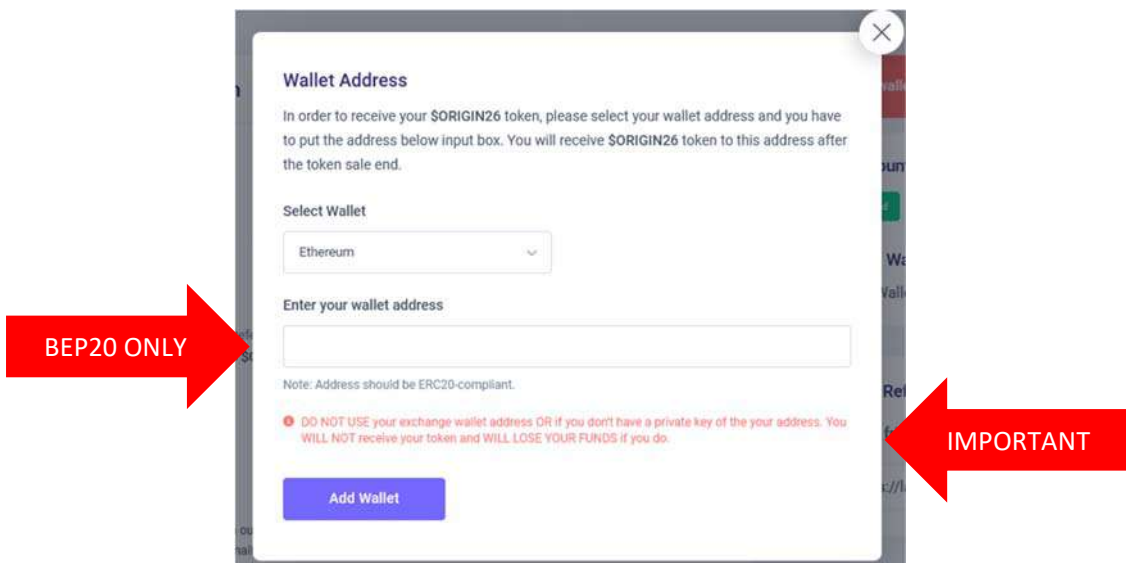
Wallet Address

In order to receive your **$ORIGIN26** token, please select your wallet address and you have to put the address below input box. You will receive **$ORIGIN26** token to this address after the token sale end.

Select Wallet

Ethereum

Enter your wallet address

BEP20 ONLY

Note: Address should be ERC20-compliant.

DO NOT USE your exchange wallet address OR if you don't have a private key of the your address. You WILL NOT receive your token and WILL LOSE YOUR FUNDS if you do.

IMPORTANT

Add Wallet